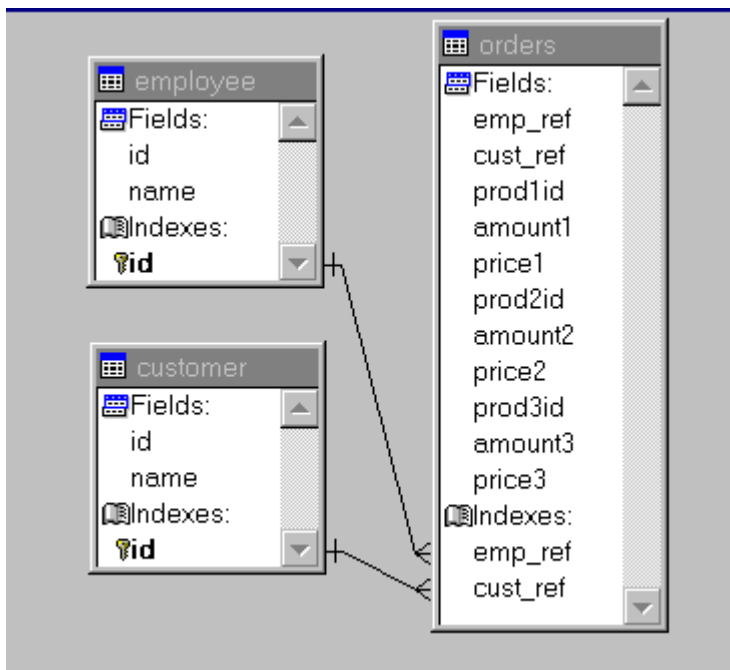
employee
Fields:
id
name
Indexes:
id

customer
Fields:
id
name
Indexes:
id

orders
Fields:
emp_ref
cust_ref
prod1id
amount1
price1
prod2id
amount2
price2
prod3id
amount3
price3
Indexes:
emp_ref
cust_ref